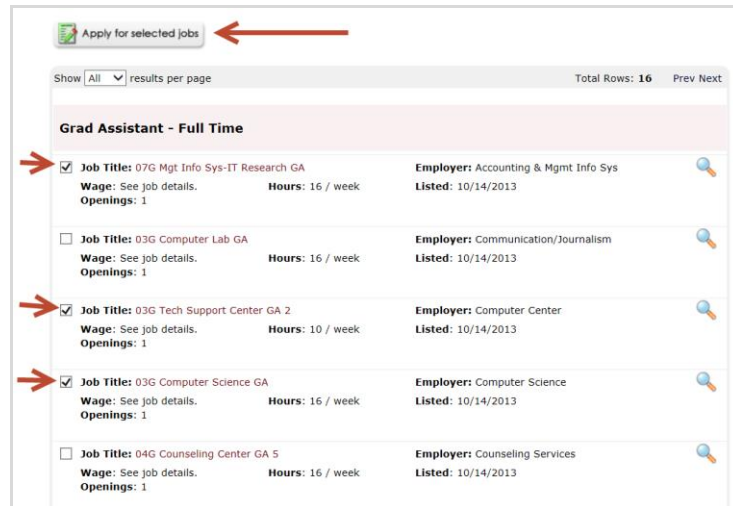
Apply for selected jobs

Show All results per page

Total Rows: 16 Prev Next

Grad Assistant - Full Time

Job Title: 07G Mgt Info Sys-IT Research GA
Employer: Accounting & Mgmt Info Sys
Wage: See job details.
Hours: 16 / week
Listed: 10/14/2013
Openings: 1

Job Title: 03G Computer Lab GA
Employer: Communication/Journalism
Wage: See job details.
Hours: 16 / week
Listed: 10/14/2013
Openings: 1

Job Title: 03G Tech Support Center GA 2
Employer: Computer Center
Wage: See job details.
Hours: 10 / week
Listed: 10/14/2013
Openings: 1

Job Title: 03G Computer Science GA
Employer: Computer Science
Wage: See job details.
Hours: 16 / week
Listed: 10/14/2013
Openings: 1

Job Title: 04G Counseling Center GA 5
Employer: Counseling Services
Wage: See job details.
Hours: 16 / week
Listed: 10/14/2013
Openings: 1